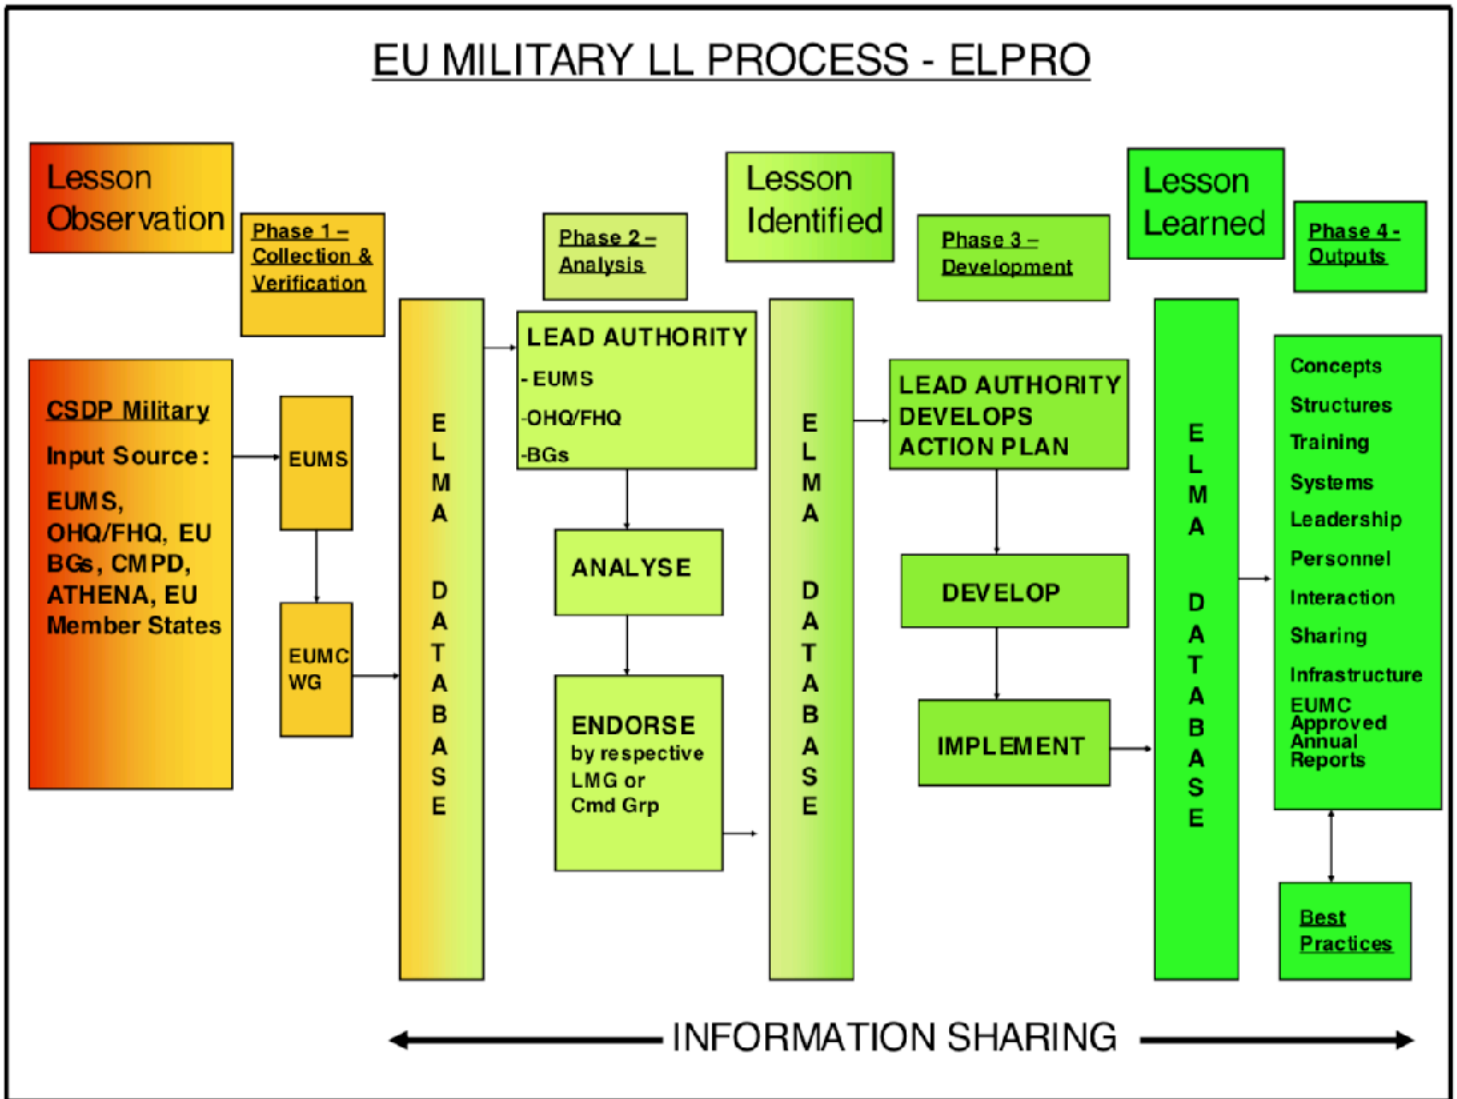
EU MILITARY LL PROCESS - ELPRO

Lesson Observation

Phase 1 – Collection & Verification

Phase 2 – Analysis

Lesson Identified

Phase 3 – Development

Lesson Learned

Phase 4 - Outputs

CSDP Military Input Source: EUMS, OHQ/FHQ, EU BGs, CMPD, ATHENA, EU Member States

EUMS

EUMC WG

E L M A D A T A B A S E

LEAD AUTHORITY
- EUMS
-OHQ/FHQ
-BGs

ANALYSE

ENDORSE by respective LMG or Cmd Grp

E L M A D A T A B A S E

LEAD AUTHORITY DEVELOPS ACTION PLAN

DEVELOP

IMPLEMENT

E L M A D A T A B A S E

Concepts
Structures
Training
Systems
Leadership
Personnel
Interaction
Sharing
Infrastructure
EUMC Approved Annual Reports

Best Practices

INFORMATION SHARING